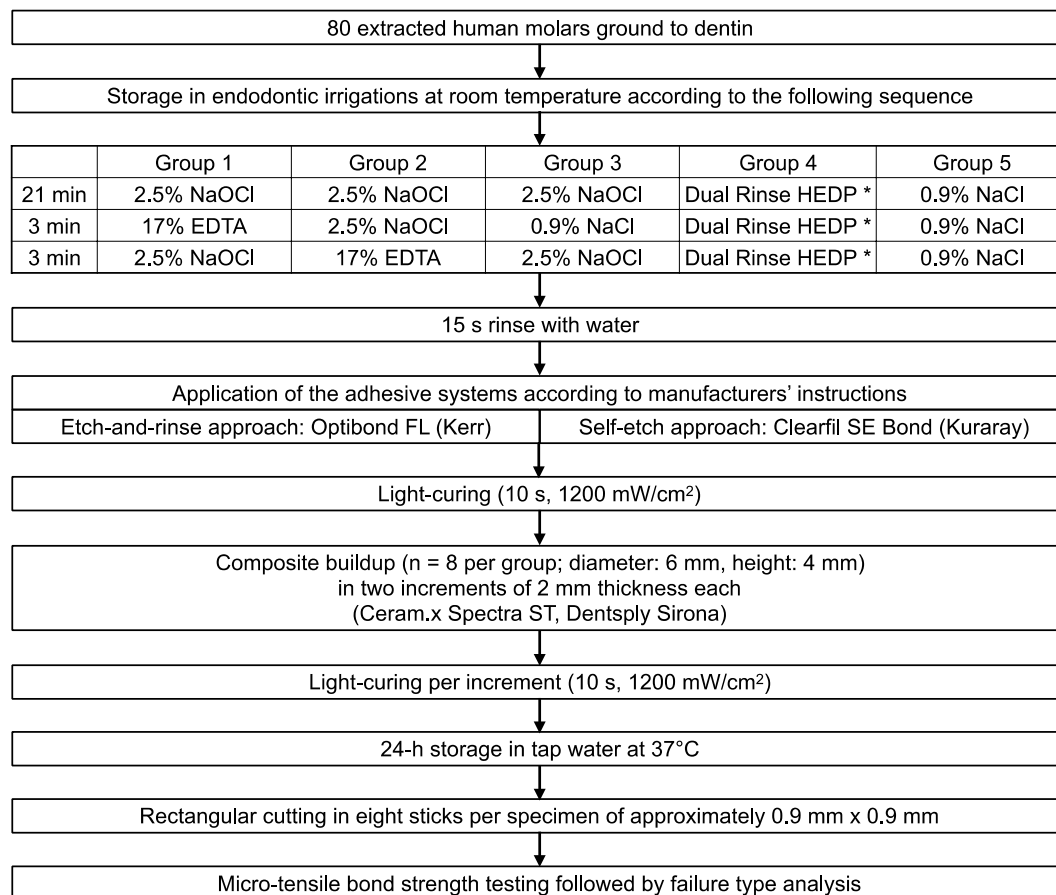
80 extracted human molars ground to dentin

Storage in endodontic irrigations at room temperature according to the following sequence

| | Group 1 | Group 2 | Group 3 | Group 4 | Group 5 |
|---|---|---|---|---|---|
| 21 min | 2.5% NaOCl | 2.5% NaOCl | 2.5% NaOCl | Dual Rinse HEDP * | 0.9% NaCl |
| 3 min | 17% EDTA | 2.5% NaOCl | 0.9% NaCl | Dual Rinse HEDP * | 0.9% NaCl |
| 3 min | 2.5% NaOCl | 17% EDTA | 2.5% NaOCl | Dual Rinse HEDP * | 0.9% NaCl |

15 s rinse with water

Application of the adhesive systems according to manufacturers' instructions

Etch-and-rinse approach: Optibond FL (Kerr)

Self-etch approach: Clearfil SE Bond (Kuraray)

Light-curing (10 s, 1200 mW/cm$^2$)

Composite buildup (n = 8 per group; diameter: 6 mm, height: 4 mm) in two increments of 2 mm thickness each (Ceram.x Spectra ST, Dentsply Sirona)

Light-curing per increment (10 s, 1200 mW/cm$^2$)

24-h storage in tap water at 37°C

Rectangular cutting in eight sticks per specimen of approximately 0.9 mm x 0.9 mm

Micro-tensile bond strength testing followed by failure type analysis